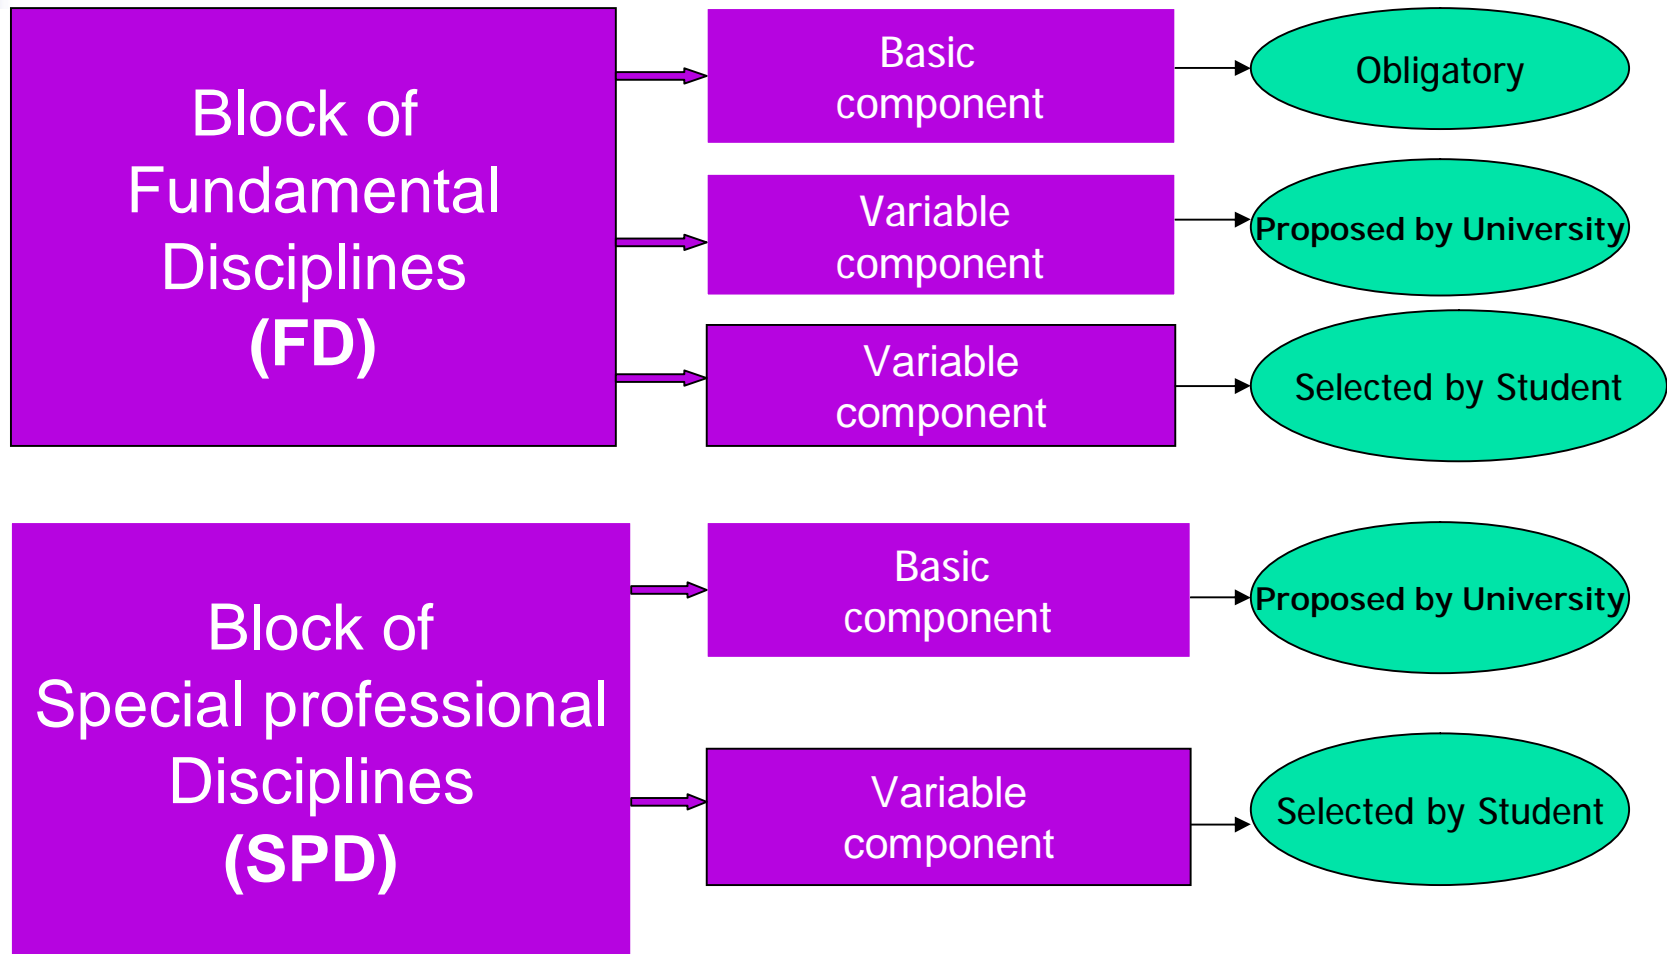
Block of Fundamental Disciplines (FD)

Basic component

Obligatory

Variable component

Proposed by University

Variable component

Selected by Student

Block of Special professional Disciplines (SPD)

Basic component

Proposed by University

Variable component

Selected by Student